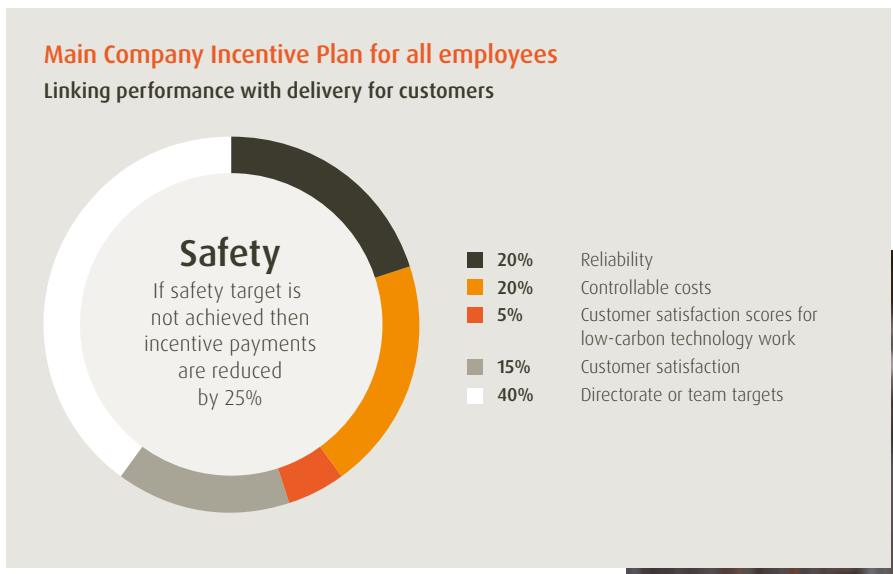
Main Company Incentive Plan for all employees
Linking performance with delivery for customers

Safety
If safety target is not achieved then incentive payments are reduced by 25%

| | | |
|---|---|---|
| ■ | 20% | Reliability |
| ■ | 20% | Controllable costs |
| ■ | 5% | Customer satisfaction scores for low-carbon technology work |
| ■ | 15% | Customer satisfaction |
| ■ | 40% | Directorate or team targets |